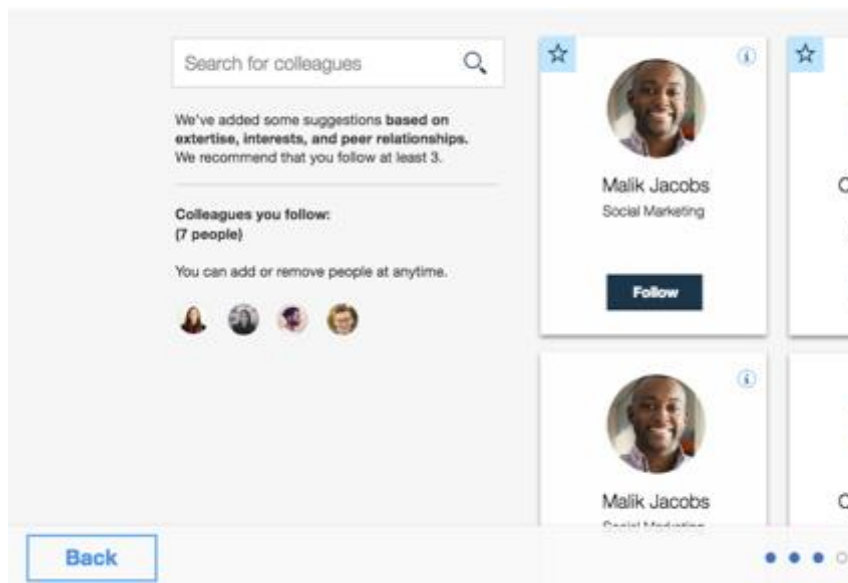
Search for colleagues

We've added some suggestions **based on extertise, interests, and peer relationships.** We recommend that you follow at least 3.

**Colleagues you follow: (7 people)**

You can add or remove people at anytime.

Malik Jacobs
Social Marketing

Follow

C

Malik Jacobs
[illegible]

C

Back